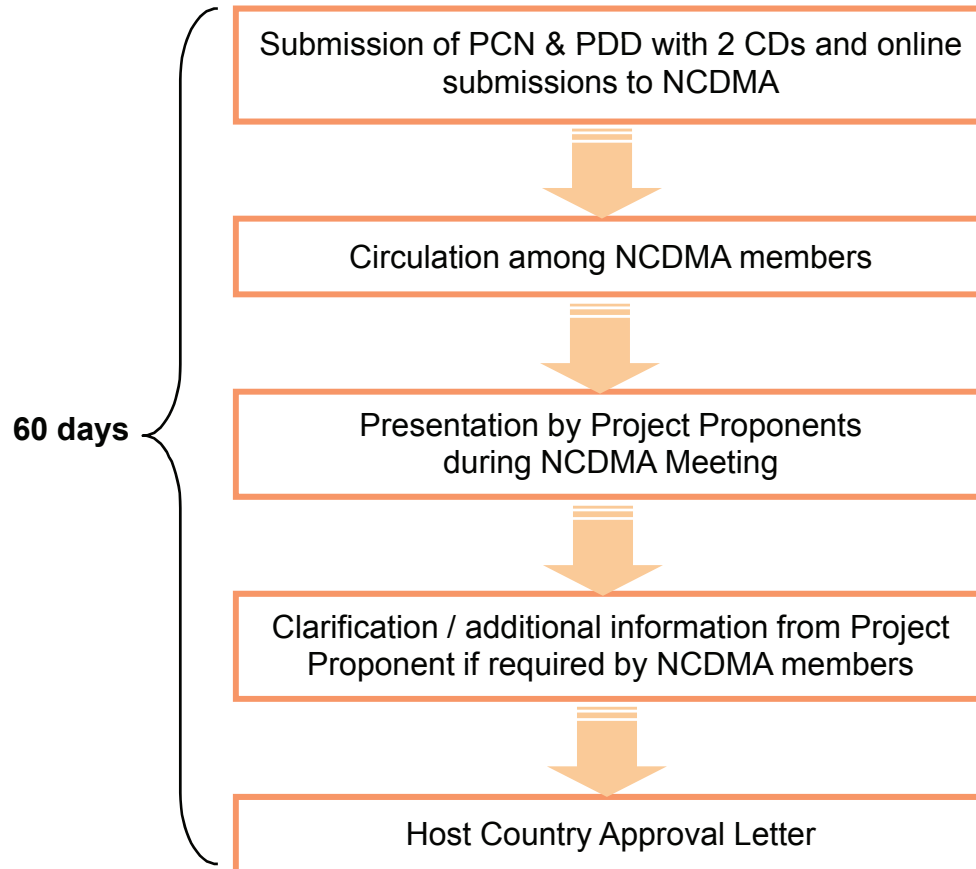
60 days

Submission of PCN & PDD with 2 CDs and online submissions to NCDMA

Circulation among NCDMA members

Presentation by Project Proponents during NCDMA Meeting

Clarification / additional information from Project Proponent if required by NCDMA members

Host Country Approval Letter